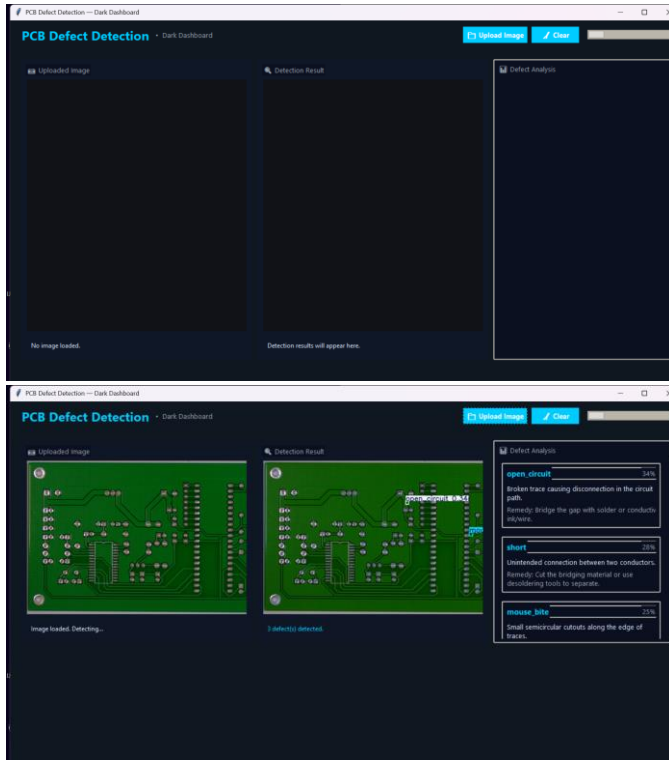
PCB Defect Detection — Dark Dashboard

PCB Defect Detection • Dark Dashboard

Upload Image Clear

Uploaded Image

Detection Result

Defect Analysis

No image loaded.

Detection results will appear here.

PCB Defect Detection — Dark Dashboard

PCB Defect Detection • Dark Dashboard

Upload Image Clear

Uploaded Image

Detection Result

Defect Analysis

open_circuit 0.34

open_circuit 34%

Broken trace causing disconnection in the circuit path.

Remedy: Bridge the gap with solder or conductiv ink/wire.

short 28%

Unintended connection between two conductors.

Remedy: Cut the bridging material or use desoldering tools to separate.

mouse_bite 25%

Small semicircular cutouts along the edge of traces.

Image loaded. Detecting...

3 defect(s) detected.